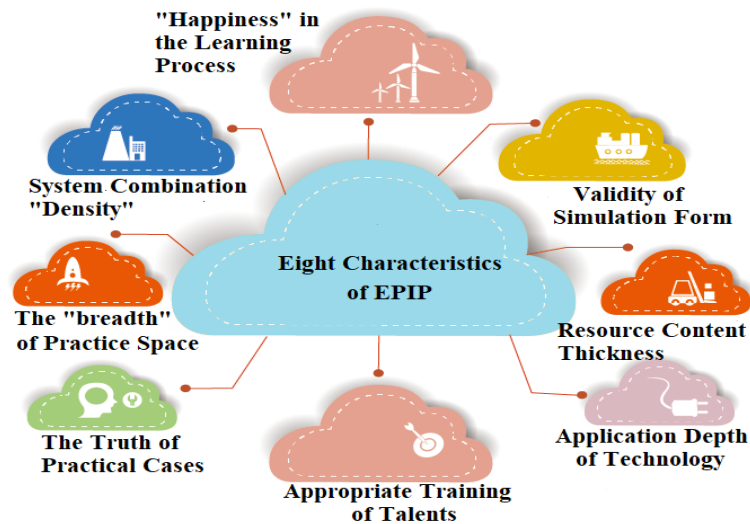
"Happiness" in the Learning Process

System Combination "Density"

Validity of Simulation Form

Eight Characteristics of EPIP

The "breadth" of Practice Space

Resource Content Thickness

The Truth of Practical Cases

Application Depth of Technology

Appropriate Training of Talents